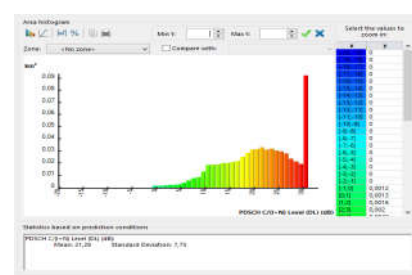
Area histogram

Min Y: Max Y:

Select the values to zoom in

Zone: <No zone> Compare with:

km²

0.09
0.08
0.07
0.06
0.05
0.04
0.03
0.02
0.01
0

PDSCH C/(I+N) Level (DL) (dB)

| | |
|---|---|
| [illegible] | 0 |
| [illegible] | 0 |
| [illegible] | 0 |
| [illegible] | 0 |
| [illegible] | 0 |
| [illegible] | 0 |
| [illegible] | 0 |
| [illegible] | 0 |
| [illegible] | 0 |
| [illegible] | 0 |
| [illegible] | 0 |
| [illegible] | 0 |
| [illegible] | 0 |
| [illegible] | 0 |
| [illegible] | 0 |
| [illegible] | 0 |
| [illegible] | 0 |
| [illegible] | 0 |
| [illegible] | 0 |
| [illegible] | 0,0012 |
| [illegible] | 0,0013 |
| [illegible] | 0,0016 |
| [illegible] | 0,002 |

Statistics based on prediction conditions

PDSCH C/(I+N) Level (DL) (dB)
Mean: 21,26 Standard Deviation: 7,75